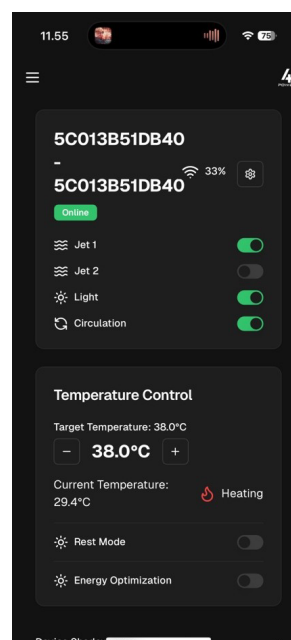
11.55

75

4

5C013B51DB40 - 5C013B51DB40

33%

Online

Jet 1

Jet 2

Light

Circulation

Temperature Control

Target Temperature: 38.0°C

−

38.0°C

+

Current Temperature: 29.4°C

Heating

Rest Mode

Energy Optimization

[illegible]